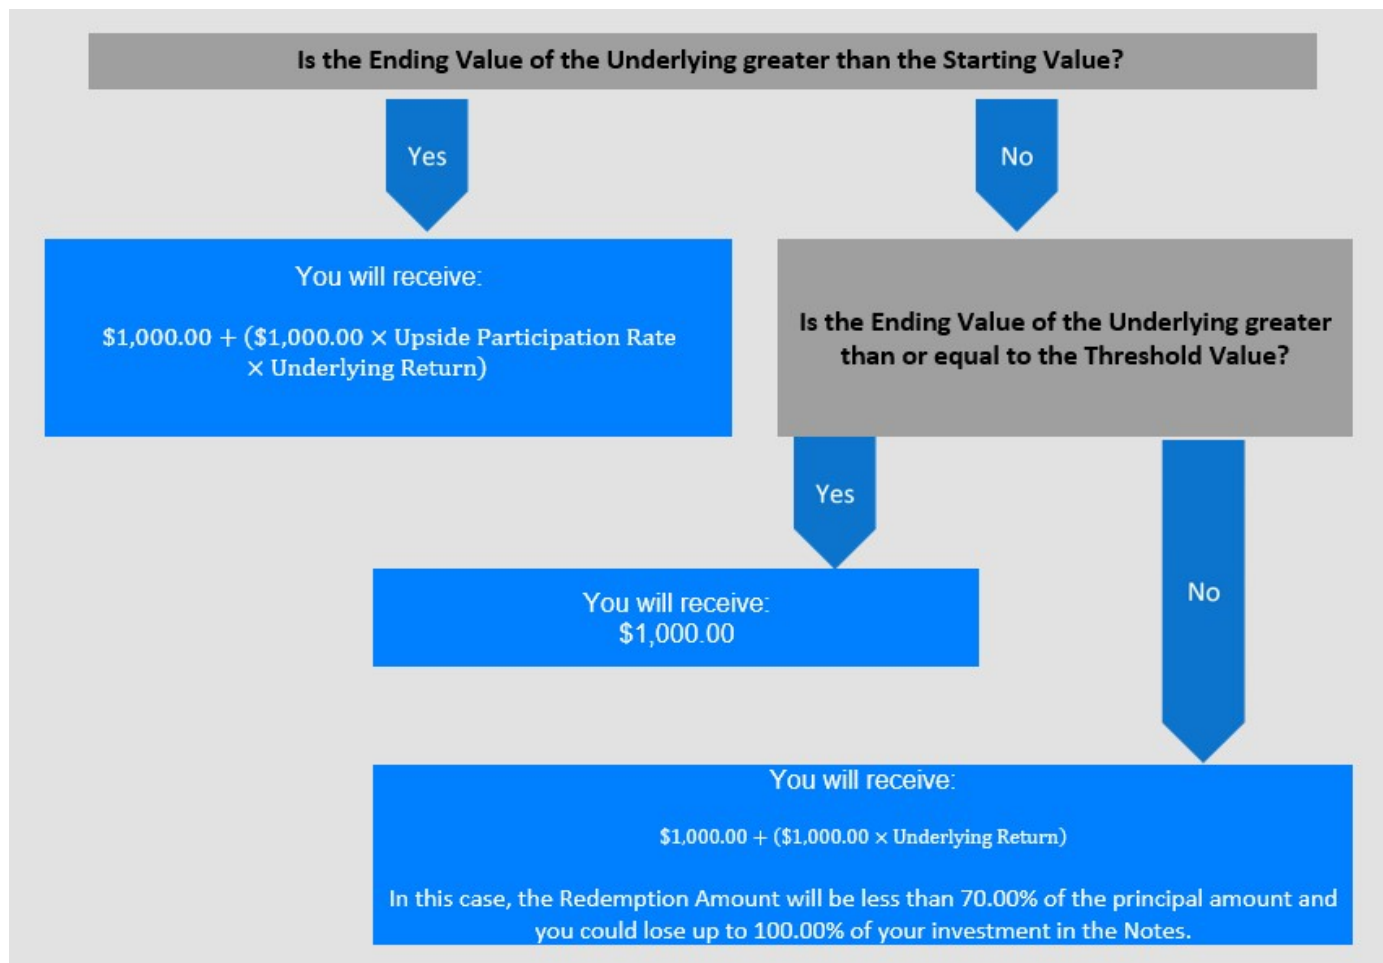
Is the Ending Value of the Underlying greater than the Starting Value?

Yes

No

You will receive:

$\$1{,}000.00 + (\$1{,}000.00 \times \text{Upside Participation Rate} \times \text{Underlying Return})$

Is the Ending Value of the Underlying greater than or equal to the Threshold Value?

Yes

You will receive:
$1,000.00

No

You will receive:

$\$1{,}000.00 + (\$1{,}000.00 \times \text{Underlying Return})$

In this case, the Redemption Amount will be less than 70.00% of the principal amount and you could lose up to 100.00% of your investment in the Notes.